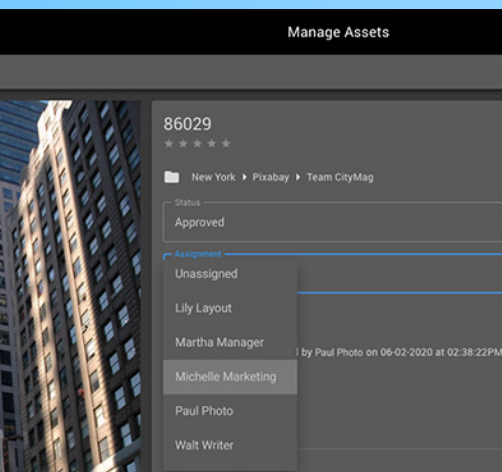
Manage Assets

86029

New York ▸ Pixabay ▸ Team CityMag

Status
Approved

Assignment
Unassigned
Lily Layout
Martha Manager
Michelle Marketing
Paul Photo
Walt Writer

d by Paul Photo on 06-02-2020 at 02:38:22PM